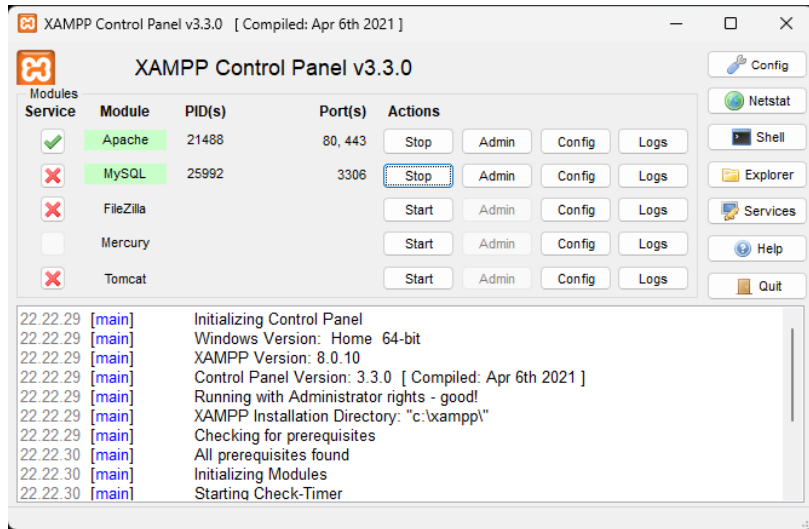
XAMPP Control Panel v3.3.0 [ Compiled: Apr 6th 2021 ]

XAMPP Control Panel v3.3.0

Config
Netstat
Shell
Explorer
Services
Help
Quit

Modules

| Service | Module | PID(s) | Port(s) | Actions | | | |
|---|---|---|---|---|---|---|---|
| | Apache | 21488 | 80, 443 | Stop | Admin | Config | Logs |
| | MySQL | 25992 | 3306 | Stop | Admin | Config | Logs |
| | FileZilla | | | Start | Admin | Config | Logs |
| | Mercury | | | Start | Admin | Config | Logs |
| | Tomcat | | | Start | Admin | Config | Logs |

22.22.29 [main] Initializing Control Panel
22.22.29 [main] Windows Version: Home 64-bit
22.22.29 [main] XAMPP Version: 8.0.10
22.22.29 [main] Control Panel Version: 3.3.0 [ Compiled: Apr 6th 2021 ]
22.22.29 [main] Running with Administrator rights - good!
22.22.29 [main] XAMPP Installation Directory: "c:\xampp\"
22.22.29 [main] Checking for prerequisites
22.22.30 [main] All prerequisites found
22.22.30 [main] Initializing Modules
22.22.30 [main] Starting Check-Timer